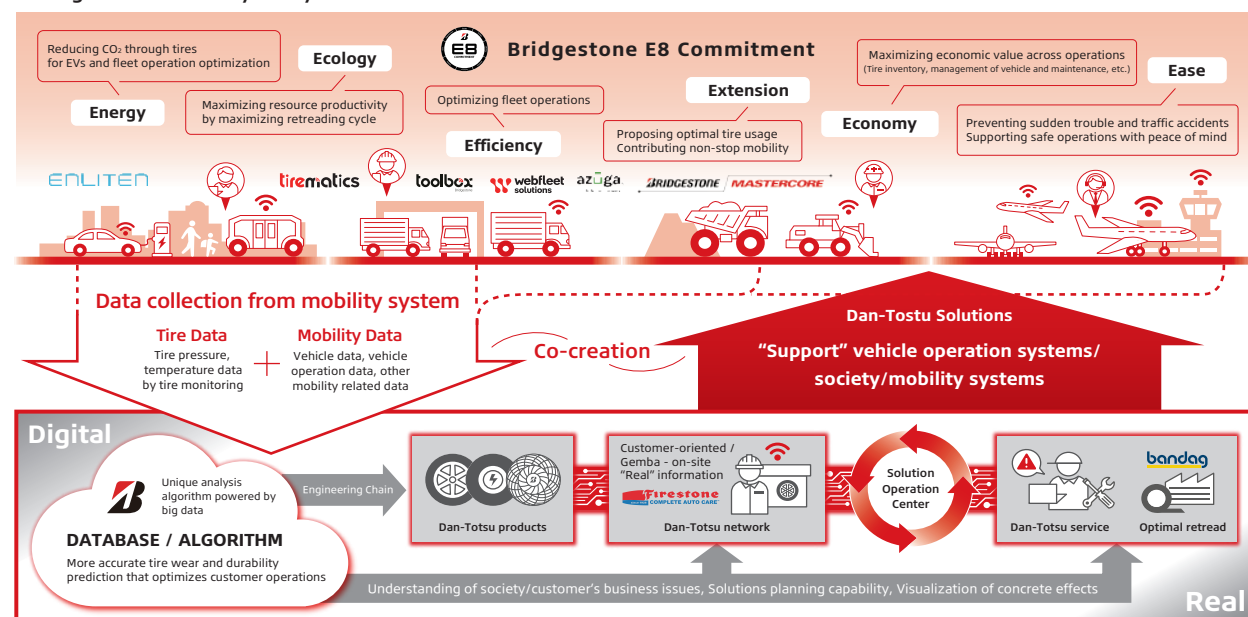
Bridgestone E8 Commitment

Reducing $CO_2$ through tires for EVs and fleet operation optimization

Energy

Ecology

Maximizing resource productivity by maximizing retreading cycle

Optimizing fleet operations

Efficiency

Extension

Proposing optimal tire usage Contributing non-stop mobility

Economy

Maximizing economic value across operations (Tire inventory, management of vehicle and maintenance, etc.)

Ease

Preventing sudden trouble and traffic accidents Supporting safe operations with peace of mind

ENLITEN

tirematics

toolbox

webfleet solutions

azuga

BRIDGESTONE MASTERCORE

Data collection from mobility system

Tire Data
Tire pressure, temperature data by tire monitoring

Mobility Data
Vehicle data, vehicle operation data, other mobility related data

Co-creation

Dan-Tostu Solutions

“Support” vehicle operation systems/ society/mobility systems

Digital

Unique analysis algorithm powered by big data

DATABASE / ALGORITHM

More accurate tire wear and durability prediction that optimizes customer operations

Engineering Chain

Dan-Totsu products

Customer-oriented / Gemba - on-site “Real” information

Firestone COMPLETE AUTO CARE

Dan-Totsu network

Solution Operation Center

Dan-Totsu service

bandag

Optimal retread

Understanding of society/customer’s business issues, Solutions planning capability, Visualization of concrete effects

Real